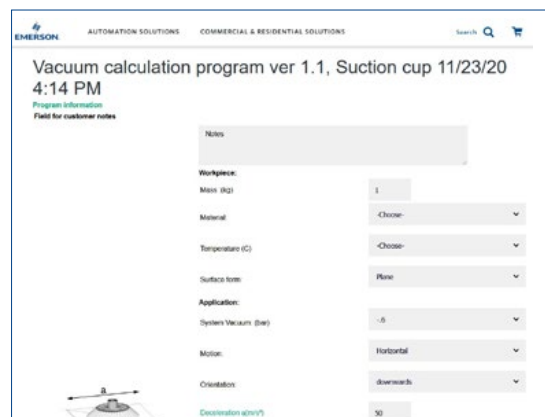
EMERSON. AUTOMATION SOLUTIONS COMMERCIAL & RESIDENTIAL SOLUTIONS Search

Vacuum calculation program ver 1.1, Suction cup 11/23/20 4:14 PM

Program information

Field for customer notes

Notes

Workpiece:

Mass (kg) 1

Material -Choose-

Temperature (C) -Choose-

Surface form Plane

Application:

System Vacuum (bar) -.6

Motion Horizontal

Orientation downwards

a

Deceleration a(m/s²) 50